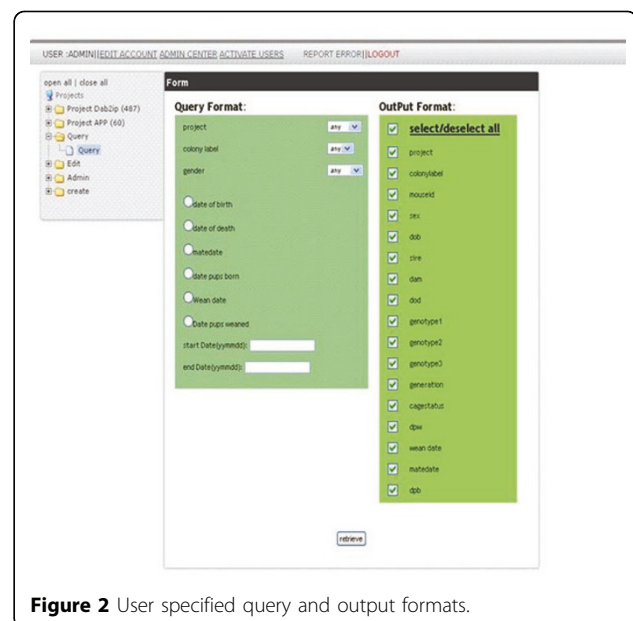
USER :ADMIN||EDIT ACCOUNT ADMIN CENTER ACTIVATE USERS REPORT ERROR||LOGOUT

open all | close all
Projects
Project Dab2ip (487)
Project APP (60)
Query
Query
Edit
Admin
create

Form

Query Format:

project any
colony label any
gender any

date of birth
date of death
matedate
date pups born
Wean date
Date pups weaned
start Date(yymmdd):
end Date(yymmdd):

OutPut Format:

select/deselect all
project
colonylabel
mouseid
sex
dob
sire
dam
dod
genotype1
genotype2
genotype3
generation
cagestatus
dpw
wean date
matedate
dpb

retrieve

Figure 2 User specified query and output formats.